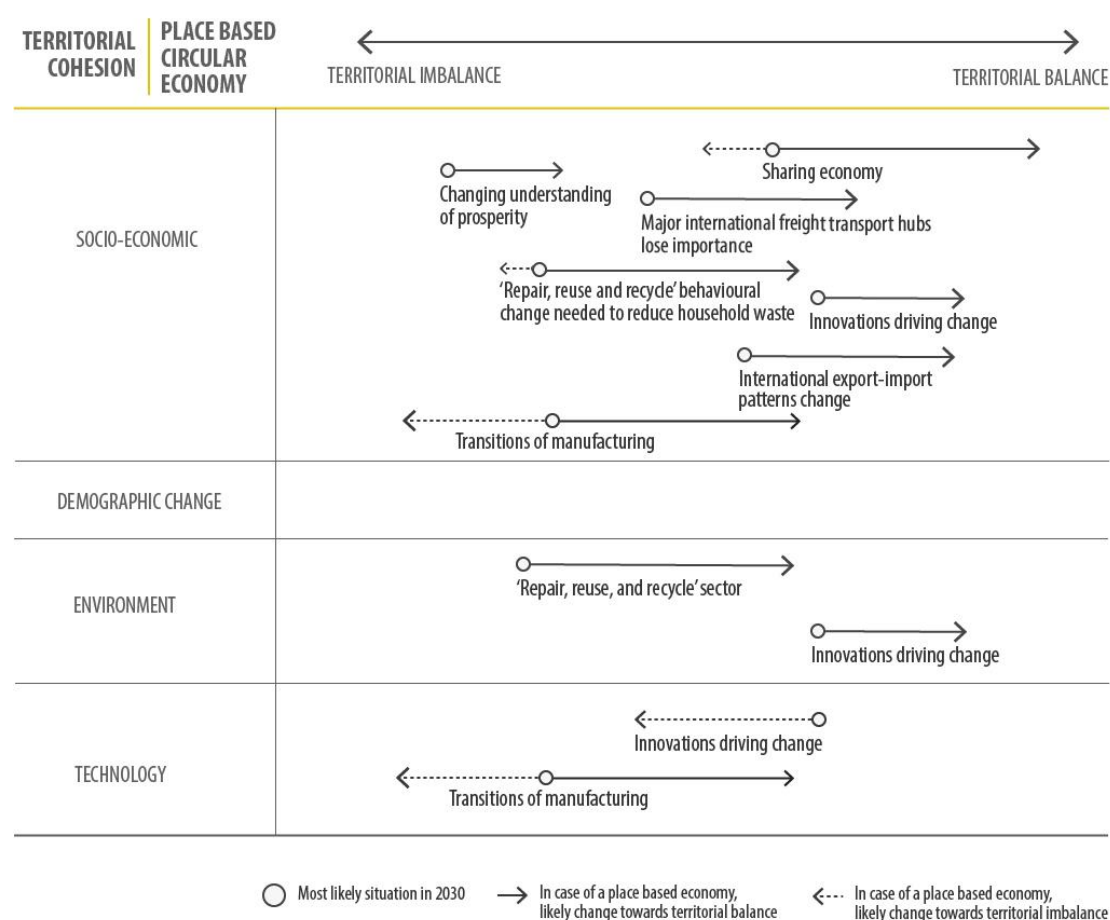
TERRITORIAL COHESION | PLACE BASED CIRCULAR ECONOMY

TERRITORIAL IMBALANCE

TERRITORIAL BALANCE

SOCIO-ECONOMIC

Sharing economy

Changing understanding of prosperity

Major international freight transport hubs lose importance

'Repair, reuse and recycle' behavioural change needed to reduce household waste

Innovations driving change

International export-import patterns change

Transitions of manufacturing

DEMOGRAPHIC CHANGE

ENVIRONMENT

'Repair, reuse, and recycle' sector

Innovations driving change

TECHNOLOGY

Innovations driving change

Transitions of manufacturing

Most likely situation in 2030

In case of a place based economy, likely change towards territorial balance

In case of a place based economy, likely change towards territorial imbalance